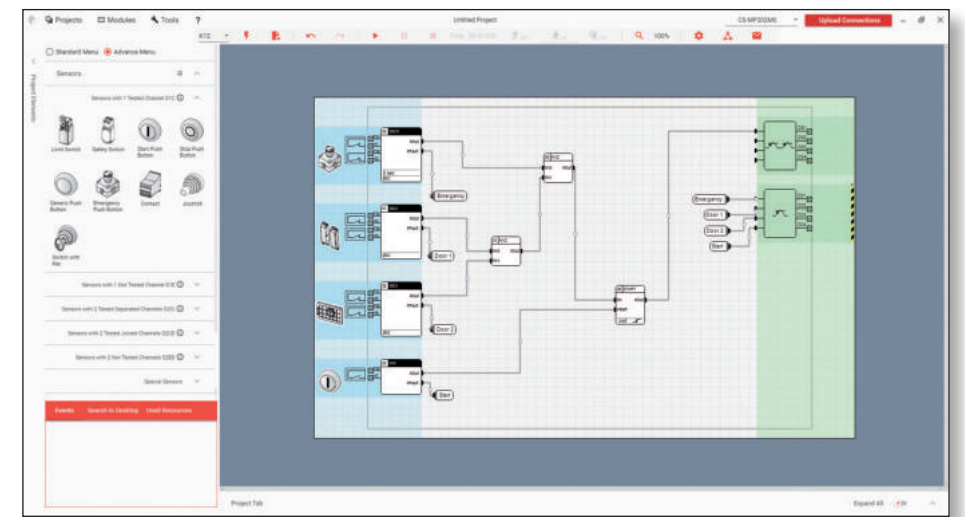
Projects Modules Tools ?

Untitled Project

CS MP203M0

Upload Connections

100%

Standard Menu Advance Menu

Project Elements

Sensors

Sensors with 1 Tested Channel S1C

Limit Switch

Safety Switch

Start Push Button

Stop Push Button

Generic Push Button

Emergency Push Button

Contact

Joystick

Switch with Key

Sensors with 1 Not Tested Channel S1E

Sensors with 2 Tested Separated Channels S2C

Sensors with 2 Tested Joined Channels S2B

Sensors with 2 Not Tested Channels S2D

Special Sensors

Events Search in Desktop Used Resources

Emergency

Door 1

Door 2

Start

Emergency

Door 1

Door 2

Start

Project Tab

Expand All